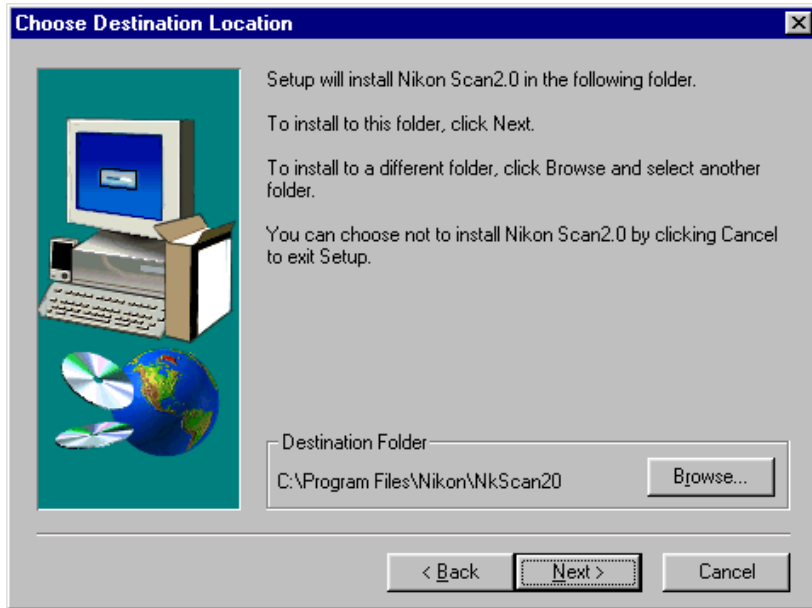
Choose Destination Location

Setup will install Nikon Scan2.0 in the following folder.

To install to this folder, click Next.

To install to a different folder, click Browse and select another folder.

You can choose not to install Nikon Scan2.0 by clicking Cancel to exit Setup.

Destination Folder

C:\Program Files\Nikon\NkScan20

Browse...

< Back

Next >

Cancel